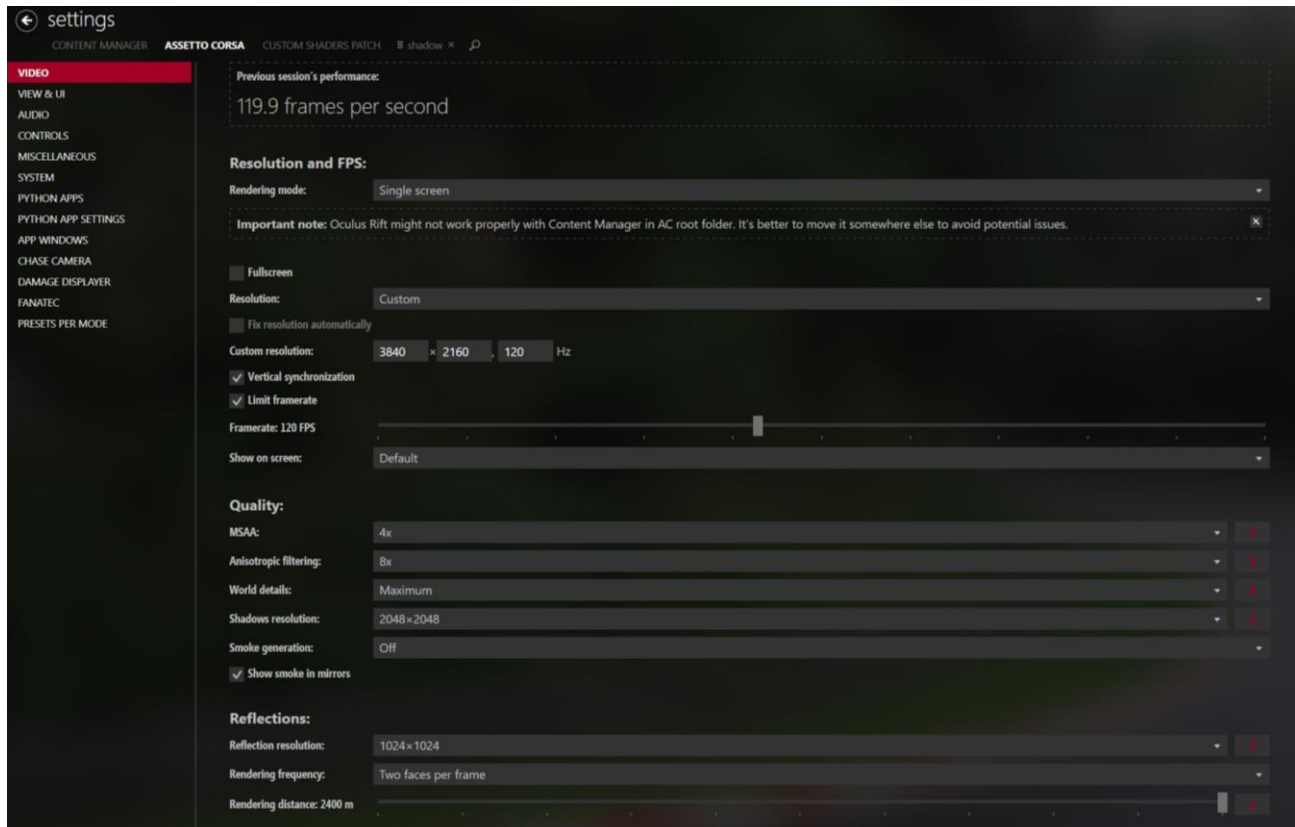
settings

CONTENT MANAGER ASSETTO CORSA CUSTOM SHADERS PATCH shadow ×

VIDEO
VIEW & UI
AUDIO
CONTROLS
MISCELLANEOUS
SYSTEM
PYTHON APPS
PYTHON APP SETTINGS
APP WINDOWS
CHASE CAMERA
DAMAGE DISPLAYER
FANATEC
PRESETS PER MODE

Previous session's performance:
119.9 frames per second

Resolution and FPS:
Rendering mode: Single screen
Important note: Oculus Rift might not work properly with Content Manager in AC root folder. It's better to move it somewhere else to avoid potential issues.

Fullscreen
Resolution: Custom
Fix resolution automatically
Custom resolution: 3840 × 2160 , 120 Hz
Vertical synchronization
Limit framerate
Framerate: 120 FPS
Show on screen: Default

Quality:
MSAA: 4x
Anisotropic filtering: 8x
World details: Maximum
Shadows resolution: 2048×2048
Smoke generation: Off
Show smoke in mirrors

Reflections:
Reflection resolution: 1024×1024
Rendering frequency: Two faces per frame
Rendering distance: 2400 m